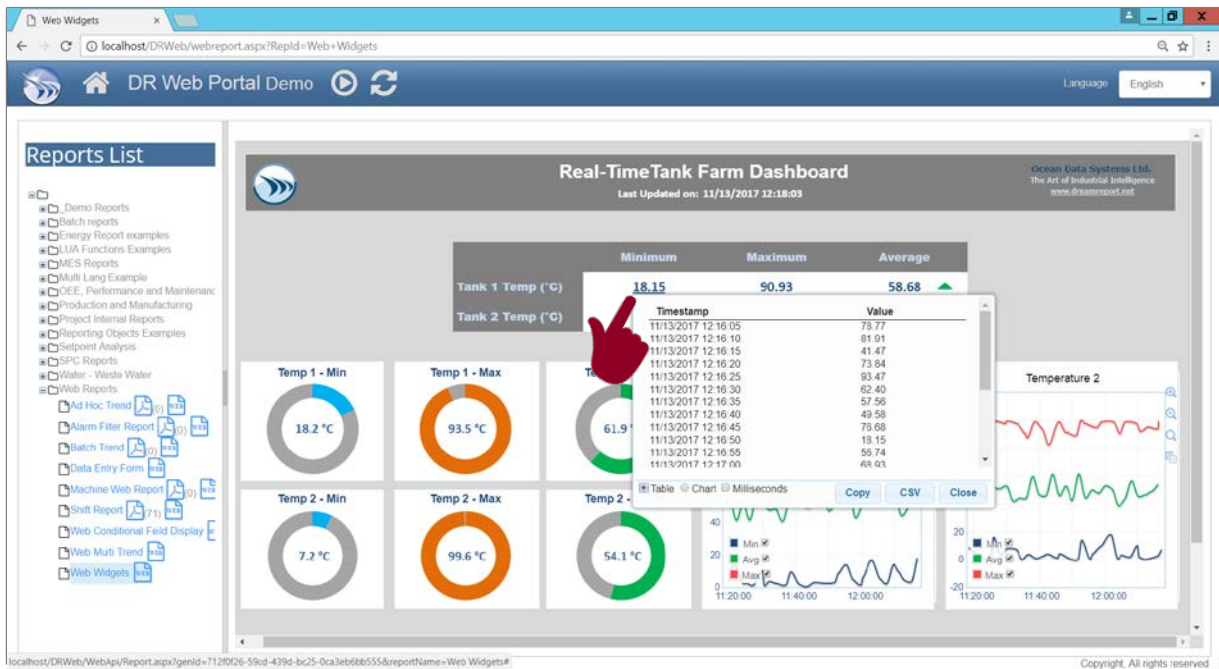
Web Widgets ×

localhost/DRWeb/webreport.aspx?RepId=Web+Widgets

DR Web Portal Demo

Language English

Reports List

_Demo Reports
Batch reports
Energy Report examples
LUA Functions Examples
MES Reports
Multi Lang Example
OEE, Performance and Maintenanc
Production and Manufacturing
Project Internal Reports
Reporting Objects Examples
Setpoint Analysis
SPC Reports
Water - Waste Water
Web Reports
Ad Hoc Trend (0)
Alarm Filter Report (0)
Batch Trend (0)
Data Entry Form
Machine Web Report (0)
Shift Report (71)
Web Conditional Feild Display
Web Multi Trend
Web Widgets

Real-TimeTank Farm Dashboard
Last Updated on: 11/13/2017 12:18:03

Ocean Data Systems Ltd.
The Art of Industrial Intelligence
www.dreamreport.net

| | Minimum | Maximum | Average |
|---|---|---|---|
| Tank 1 Temp (°C) | 18.15 | 90.93 | 58.68 |
| Tank 2 Temp (°C) | | | |

| Timestamp | Value |
|---|---|
| 11/13/2017 12:16:05 | 78.77 |
| 11/13/2017 12:16:10 | 81.91 |
| 11/13/2017 12:16:15 | 41.47 |
| 11/13/2017 12:16:20 | 73.84 |
| 11/13/2017 12:16:25 | 93.47 |
| 11/13/2017 12:16:30 | 62.40 |
| 11/13/2017 12:16:35 | 57.56 |
| 11/13/2017 12:16:40 | 49.58 |
| 11/13/2017 12:16:45 | 78.68 |
| 11/13/2017 12:16:50 | 18.15 |
| 11/13/2017 12:16:55 | 56.74 |
| 11/13/2017 12:17:00 | 68.93 |

Table Chart Milliseconds Copy CSV Close

Temp 1 - Min 18.2 °C
Temp 1 - Max 93.5 °C
61.9
Temp 2 - Min 7.2 °C
Temp 2 - Max 99.6 °C
Temp 2 - 54.1 °C

Temperature 2

Min Avg Max
20 0
11:20:00 11:40:00 12:00:00
20 0 -20
11:20:00 11:40:00 12:00:00

localhost/DRWeb/WebApi/Report.aspx?genId=712f0f26-59cd-439d-bc25-0ca3eb6bb555&reportName=Web Widgets#

Copyright, All rights reserved